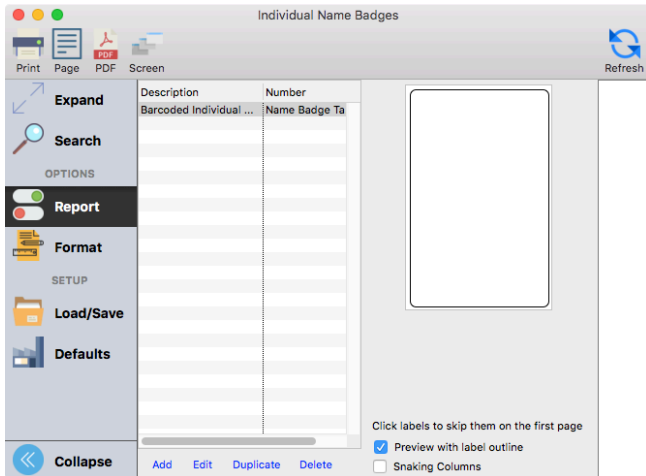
Individual Name Badges

Print Page PDF Screen

Refresh

Expand

Search

OPTIONS

Report

Format

SETUP

Load/Save

Defaults

Collapse

| Description | Number |
|---|---|
| Barcoded Individual ... | Name Badge Ta |

Add Edit Duplicate Delete

PDF

Click labels to skip them on the first page

Preview with label outline

Snaking Columns